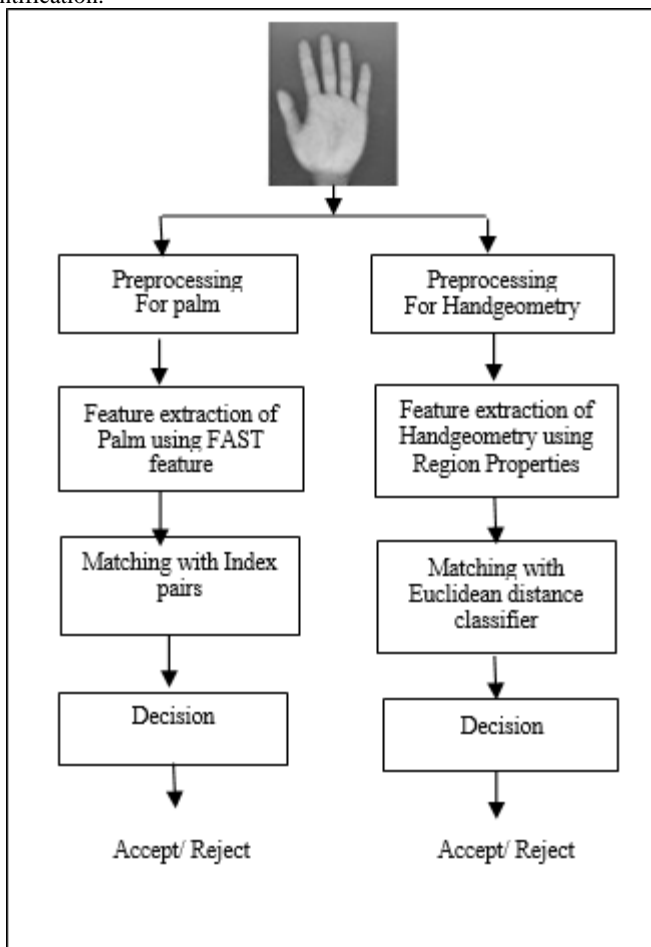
ntification.

Preprocessing For palm

Feature extraction of Palm using FAST feature

Matching with Index pairs

Decision

Accept/ Reject

Preprocessing For Handgeometry

Feature extraction of Handgeometry using Region Properties

Matching with Euclidean distance classifier

Decision

Accept/ Reject